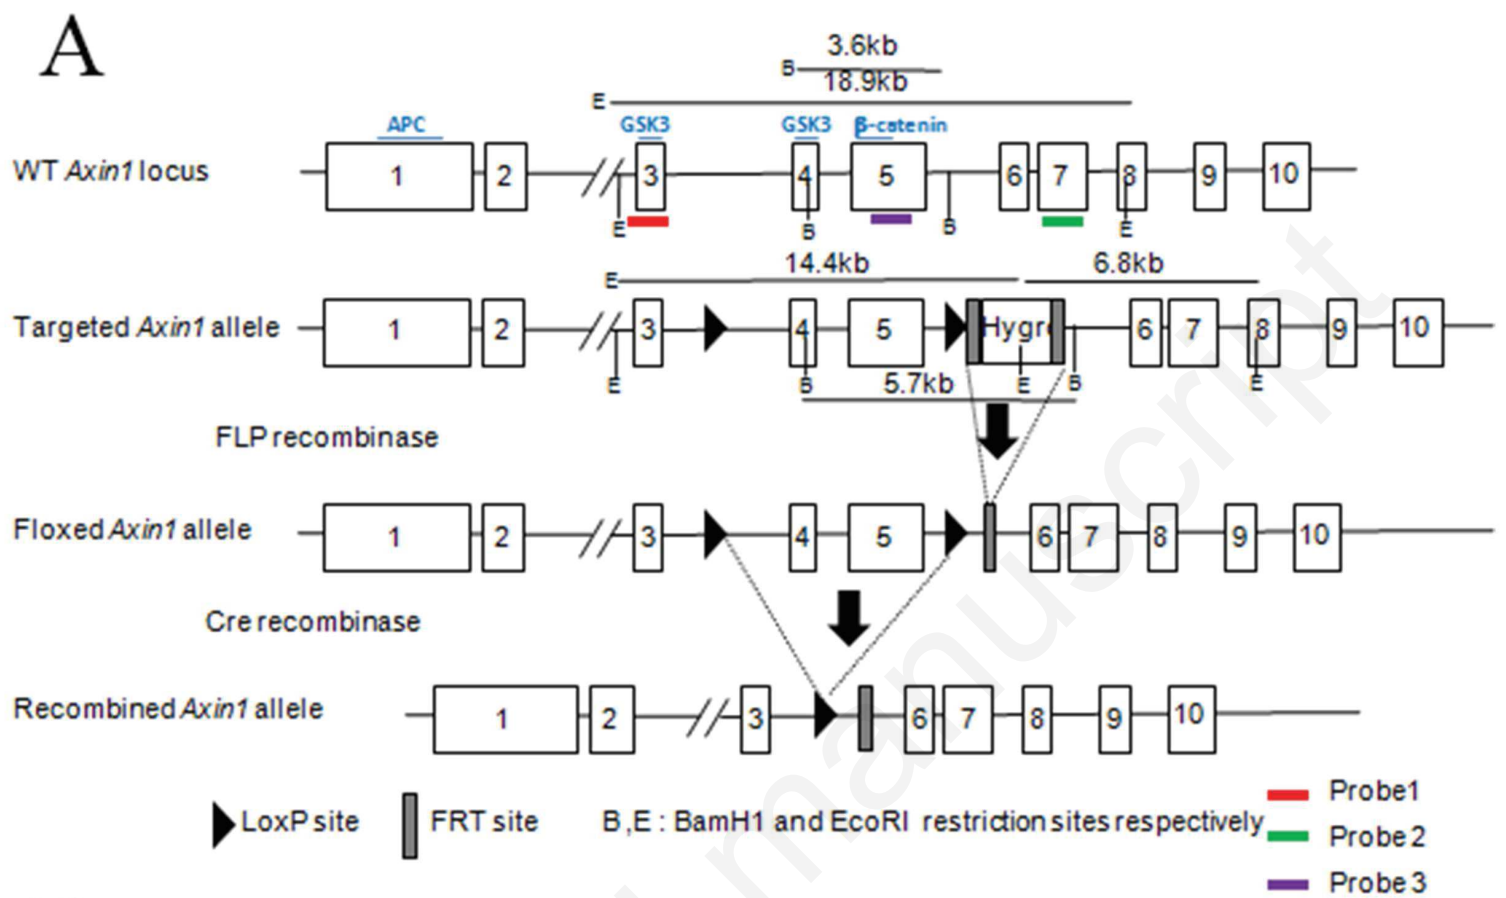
A

3.6kb
B
18.9kb
E
APC
GSK3
GSK3
β-catenin
WT *Axin1* locus
1
2
3
4
5
6
7
8
9
10
E
B
B
E

14.4kb
6.8kb
E
Targeted *Axin1* allele
1
2
3
4
5
Hygr
6
7
8
9
10
E
B
5.7kb
E
B
E

FLP recombinase

Floxed *Axin1* allele
1
2
3
4
5
6
7
8
9
10

Cre recombinase

Recombined *Axin1* allele
1
2
3
6
7
8
9
10

LoxP site
FRT site
B, E : BamH1 and EcoRI restriction sites respectively
Probe1
Probe 2
Probe 3

manuscript